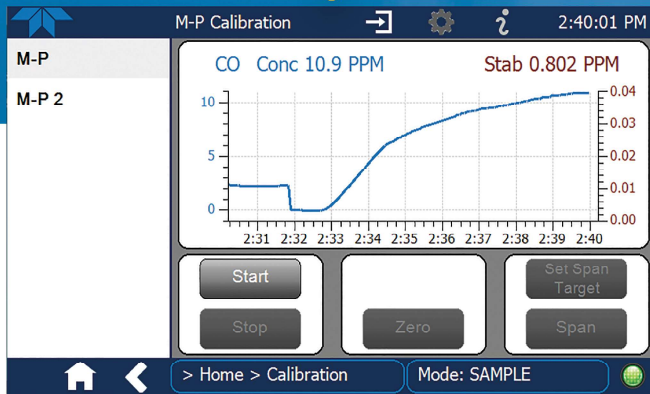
M-P Calibration

2:40:01 PM

M-P

M-P 2

CO Conc 10.9 PPM

Stab 0.802 PPM

10
5
0

0.04
0.03
0.02
0.01
0.00

2:31 2:32 2:33 2:34 2:35 2:36 2:37 2:38 2:39 2:40

Start

Stop

Zero

Set Span Target

Span

> Home > Calibration

Mode: SAMPLE